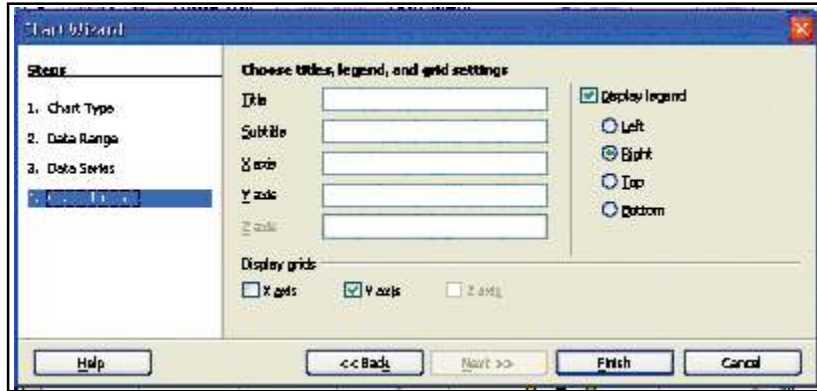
Chart Wizard

Steps

1. Chart Type
2. Data Range
3. Data Series
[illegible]

Choose titles, legend, and grid settings

Title
Subtitle
X axis
Y axis
Z axis

Display legend
Left
Right
Top
Bottom

Display grids
X axis
Y axis
Z axis

Help
<< Back
Next >>
Finish
Cancel